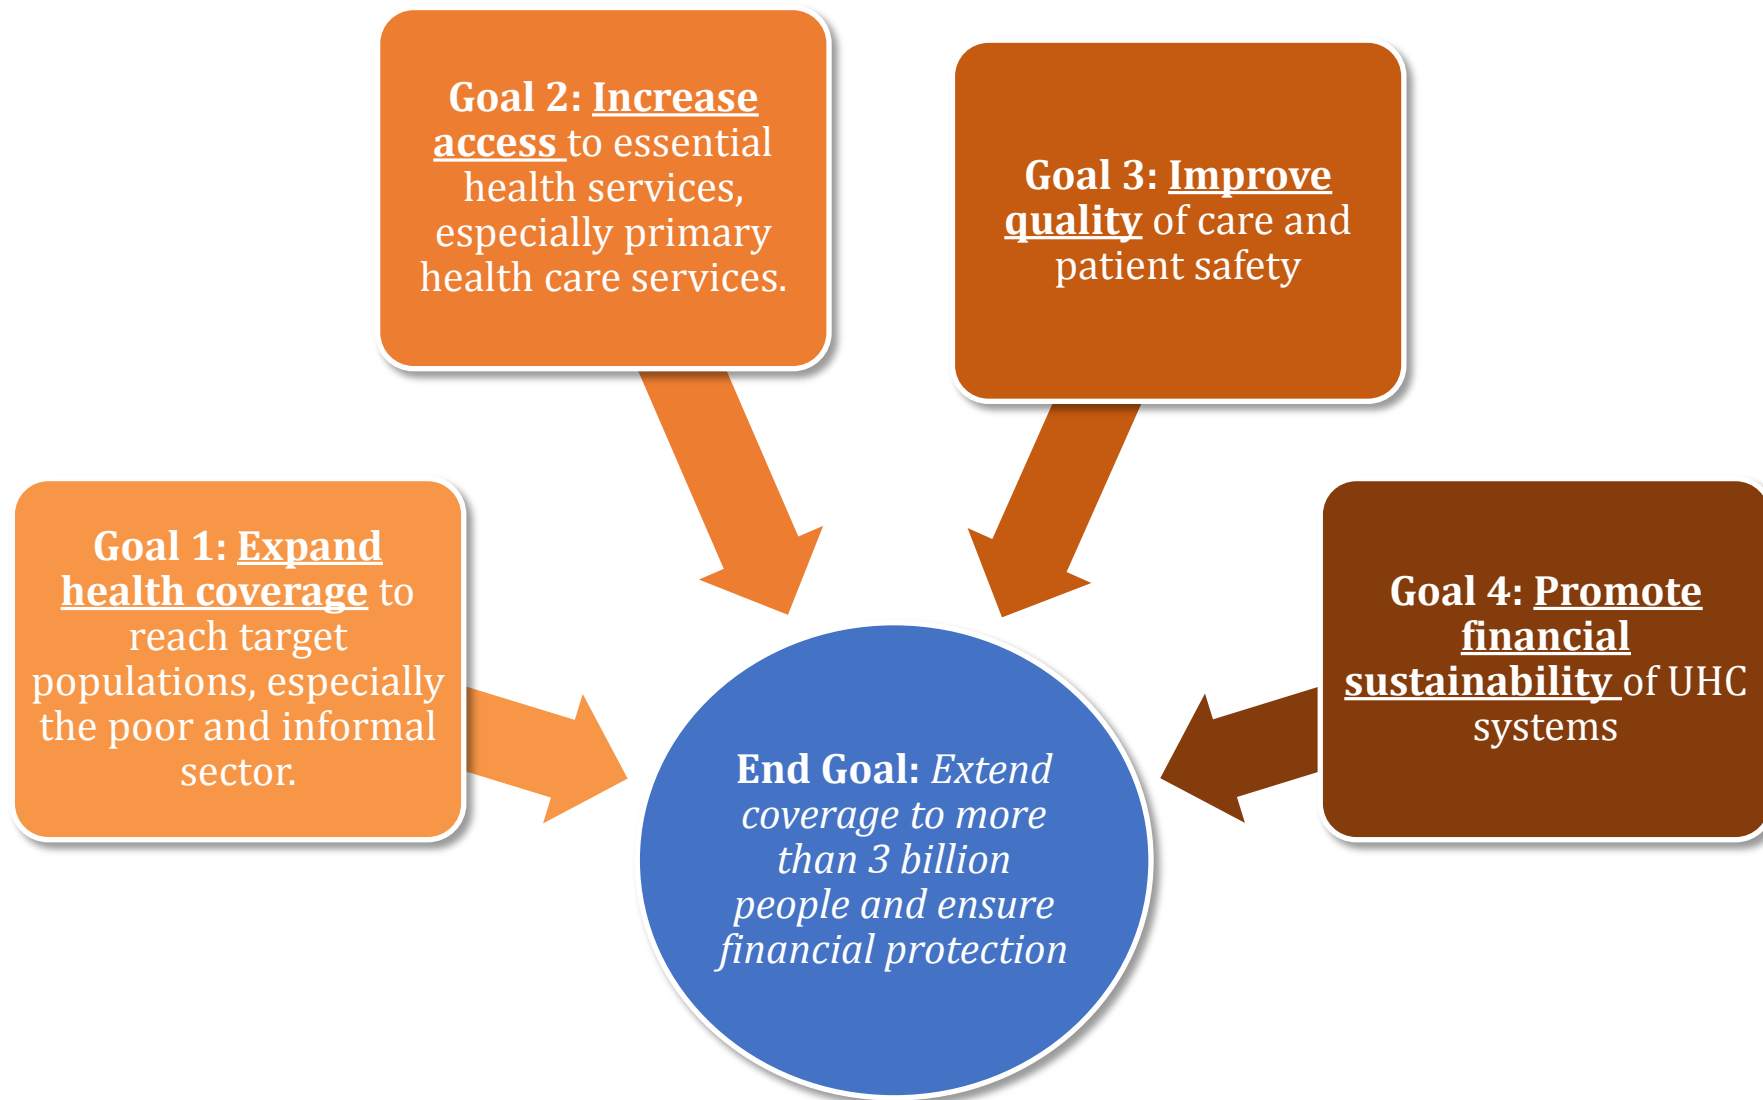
Goal 2: Increase access to essential health services, especially primary health care services.

Goal 3: Improve quality of care and patient safety

Goal 1: Expand health coverage to reach target populations, especially the poor and informal sector.

Goal 4: Promote financial sustainability of UHC systems

End Goal: Extend coverage to more than 3 billion people and ensure financial protection